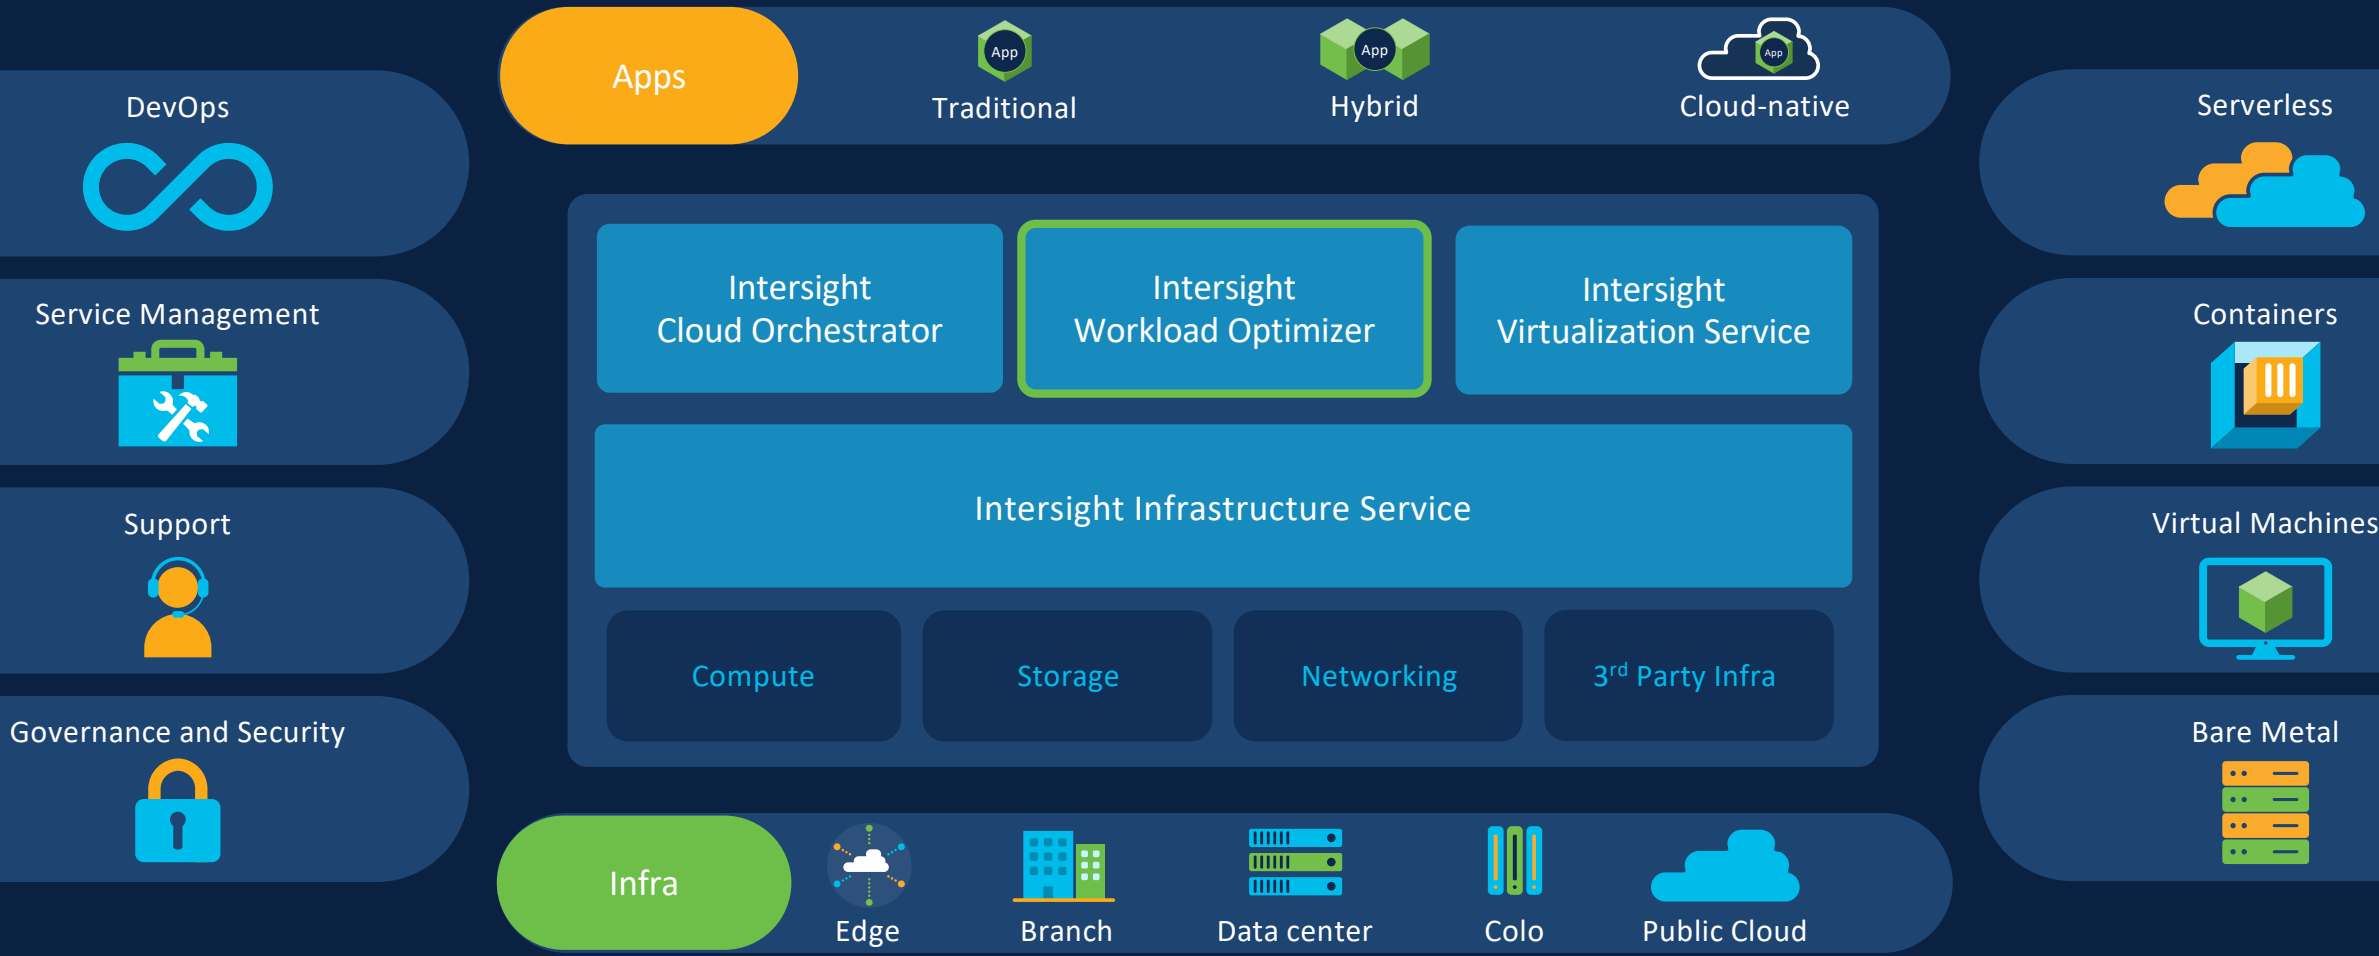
Apps

App
Traditional

App
Hybrid

App
Cloud-native

DevOps

Service Management

Support

Governance and Security

Serverless

Containers

Virtual Machines

Bare Metal

Intersight Cloud Orchestrator

Intersight Workload Optimizer

Intersight Virtualization Service

Intersight Infrastructure Service

Compute

Storage

Networking

3$^{rd}$ Party Infra

Infra

Edge

Branch

Data center

Colo

Public Cloud